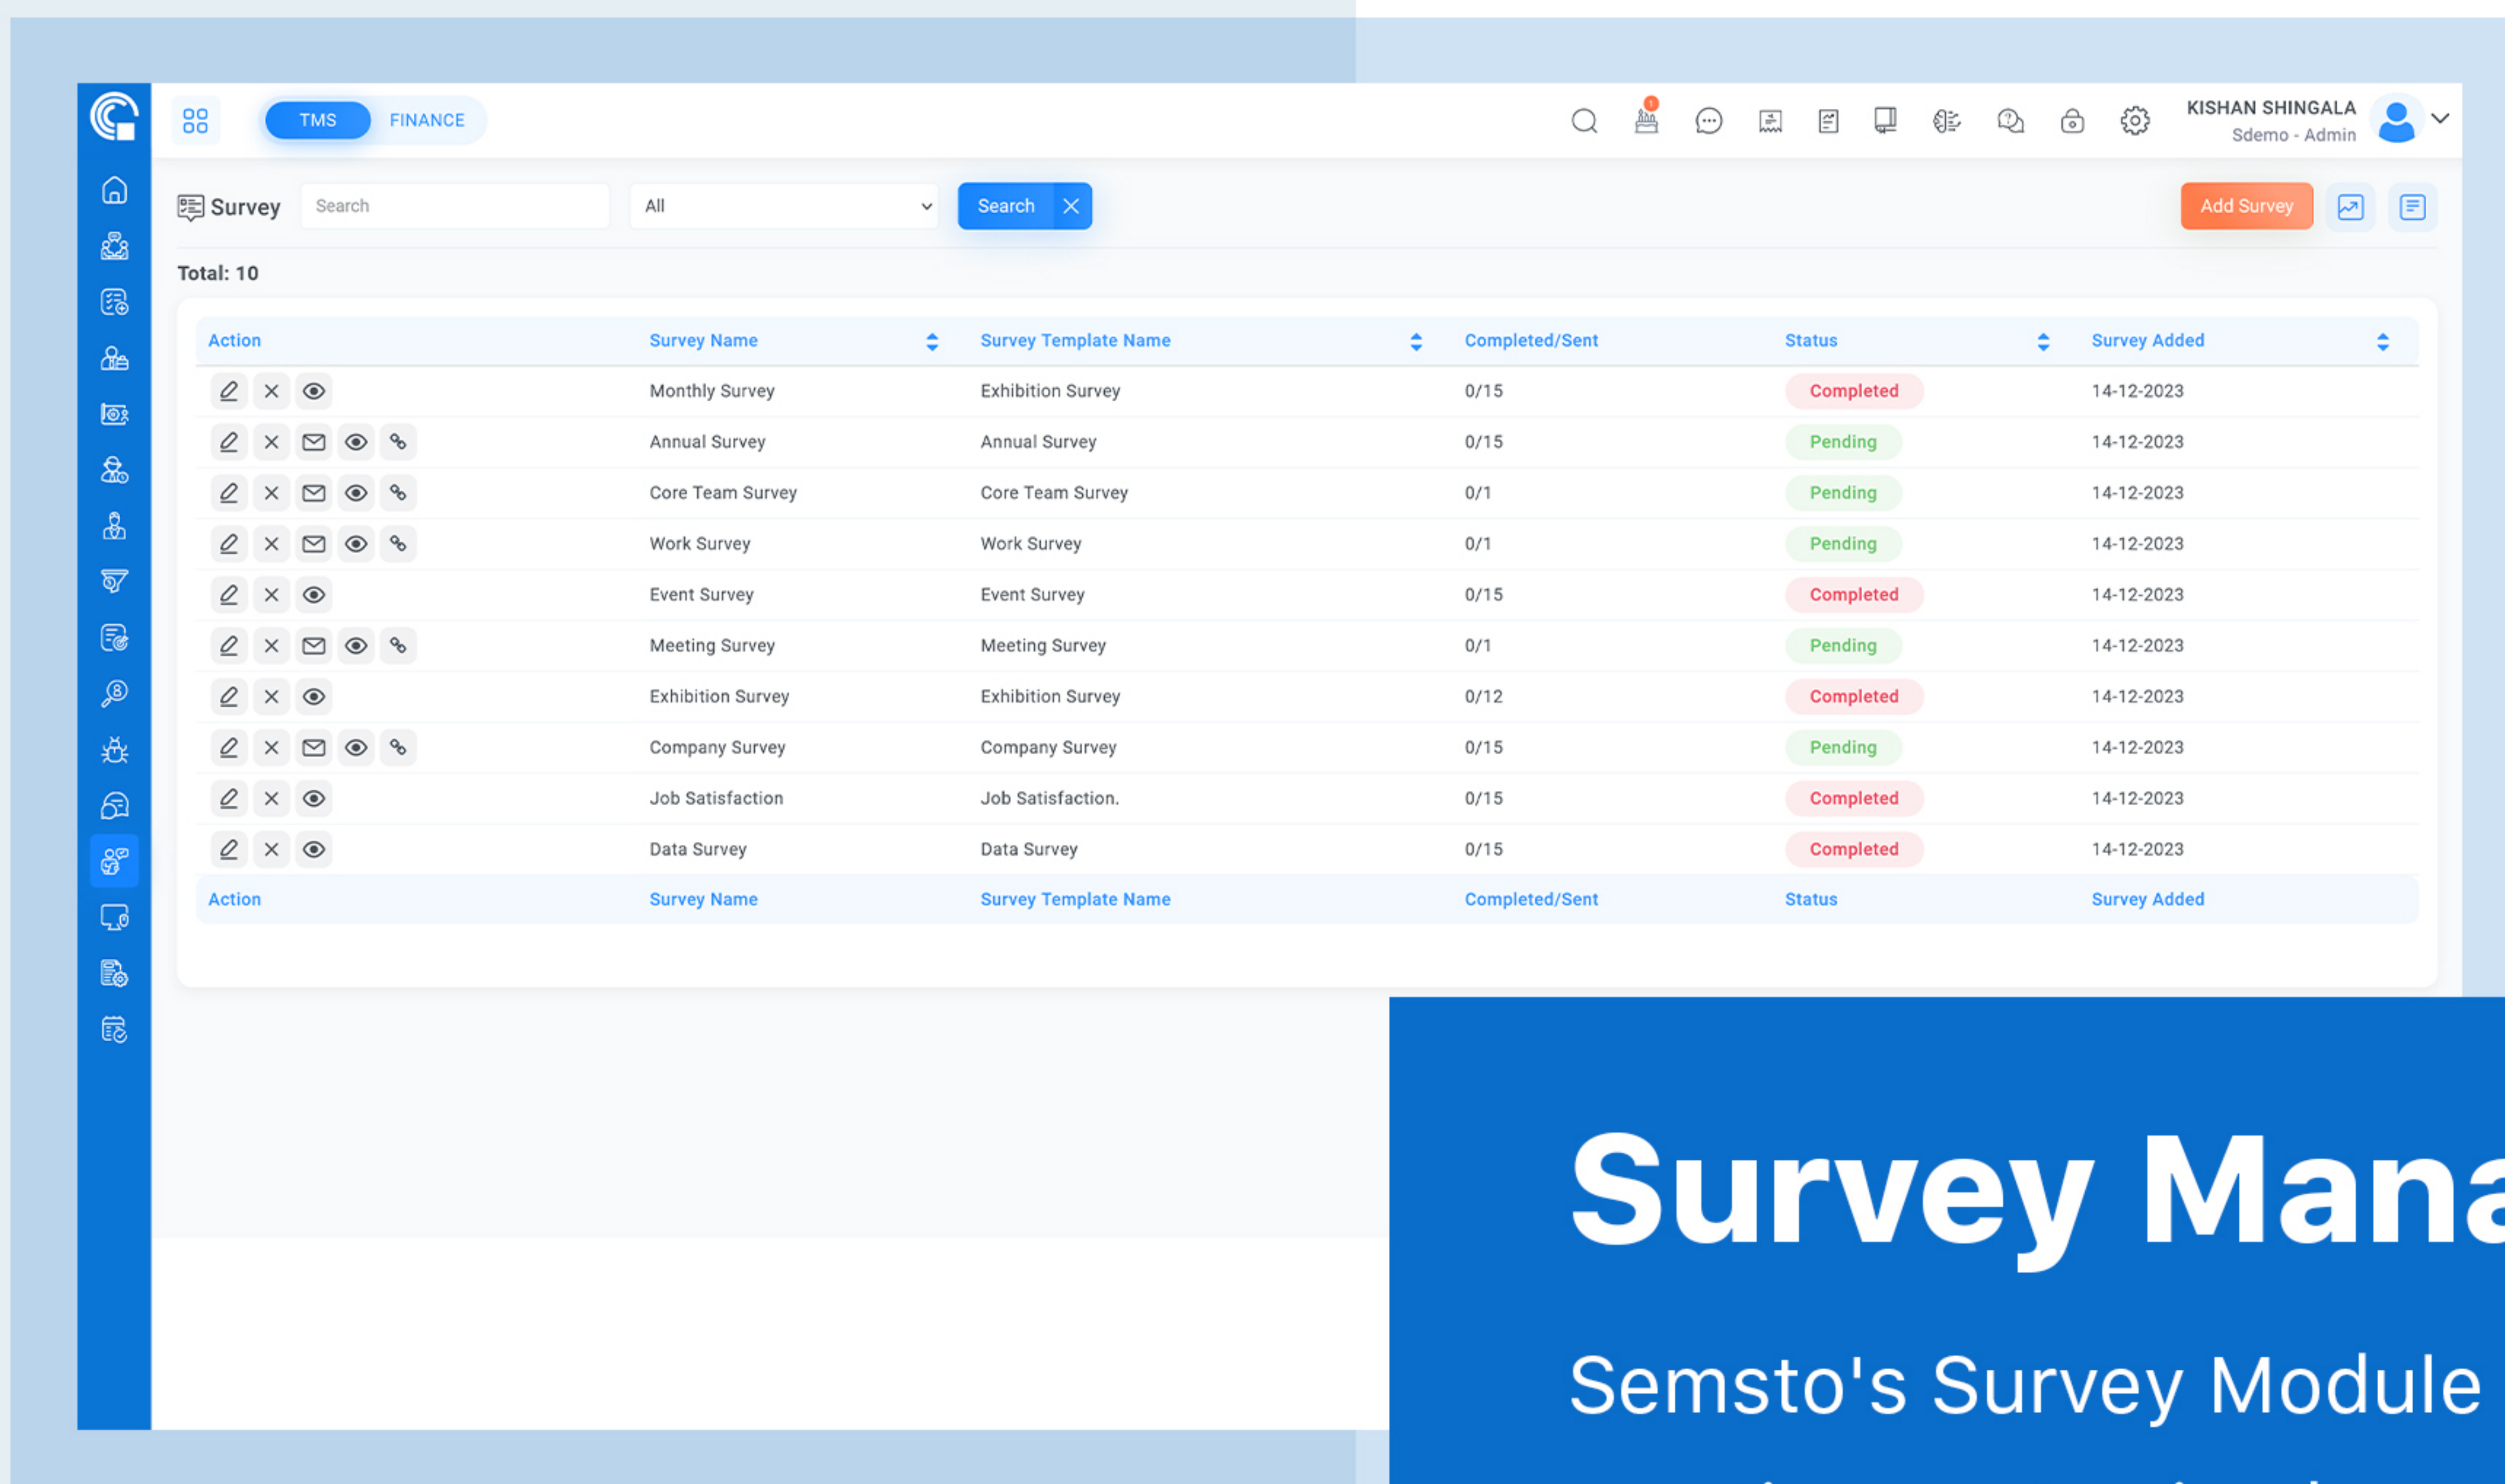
TMS FINANCE

KISHAN SHINGALA
Sdemo - Admin

Survey Search All Search Add Survey

Total: 10

| Action | Survey Name | Survey Template Name | Completed/Sent | Status | Survey Added |
|---|---|---|---|---|---|
| | Monthly Survey | Exhibition Survey | 0/15 | Completed | 14-12-2023 |
| | Annual Survey | Annual Survey | 0/15 | Pending | 14-12-2023 |
| | Core Team Survey | Core Team Survey | 0/1 | Pending | 14-12-2023 |
| | Work Survey | Work Survey | 0/1 | Pending | 14-12-2023 |
| | Event Survey | Event Survey | 0/15 | Completed | 14-12-2023 |
| | Meeting Survey | Meeting Survey | 0/1 | Pending | 14-12-2023 |
| | Exhibition Survey | Exhibition Survey | 0/12 | Completed | 14-12-2023 |
| | Company Survey | Company Survey | 0/15 | Pending | 14-12-2023 |
| | Job Satisfaction | Job Satisfaction. | 0/15 | Completed | 14-12-2023 |
| | Data Survey | Data Survey | 0/15 | Completed | 14-12-2023 |
| Action | Survey Name | Survey Template Name | Completed/Sent | Status | Survey Added |

Survey Mana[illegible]

Semsto's Survey Module